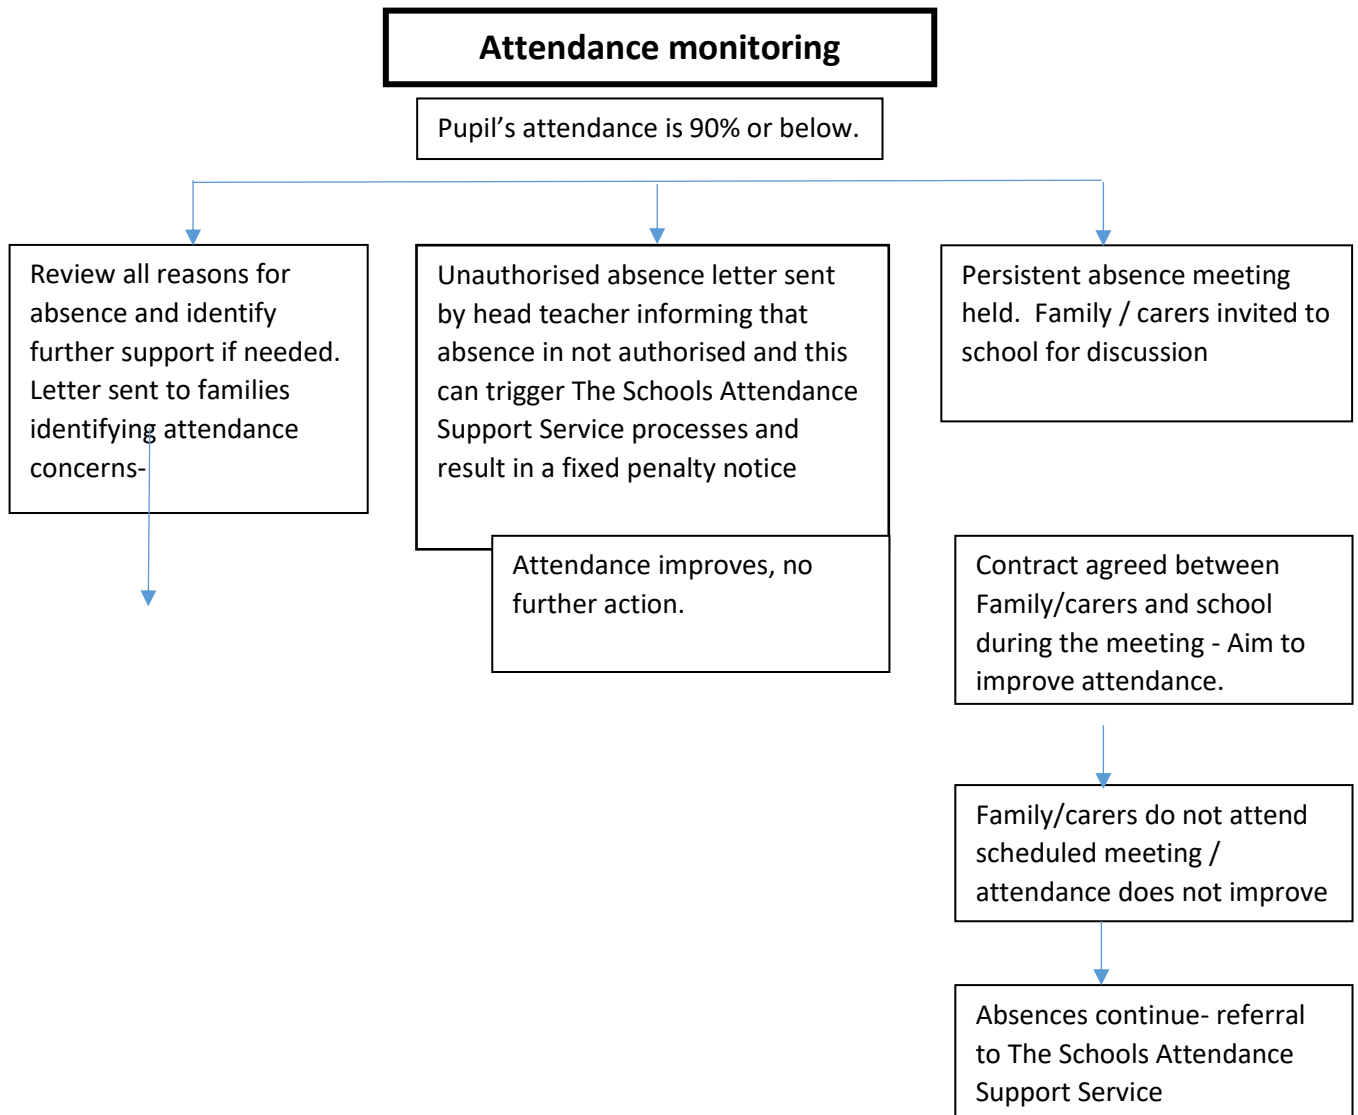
Attendance monitoring

Pupil's attendance is 90% or below.

Review all reasons for absence and identify further support if needed. Letter sent to families identifying attendance concerns-

Unauthorised absence letter sent by head teacher informing that absence in not authorised and this can trigger The Schools Attendance Support Service processes and result in a fixed penalty notice

Persistent absence meeting held. Family / carers invited to school for discussion

Attendance improves, no further action.

Contract agreed between Family/carers and school during the meeting - Aim to improve attendance.

Family/carers do not attend scheduled meeting / attendance does not improve

Absences continue- referral to The Schools Attendance Support Service